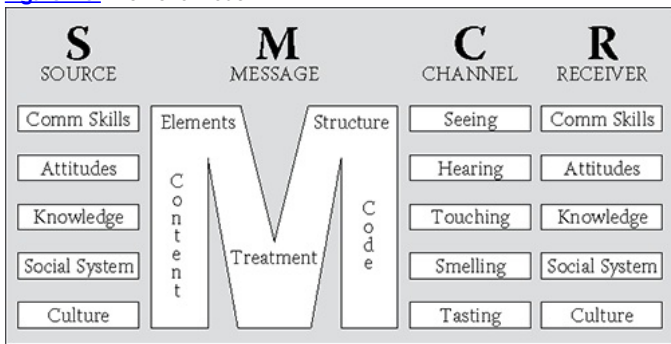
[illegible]

S
SOURCE

Comm Skills
Attitudes
Knowledge
Social System
Culture

M
MESSAGE

Elements
Structure
Content
Treatment
Code

C
CHANNEL

Seeing
Hearing
Touching
Smelling
Tasting

R
RECEIVER

Comm Skills
Attitudes
Knowledge
Social System
Culture